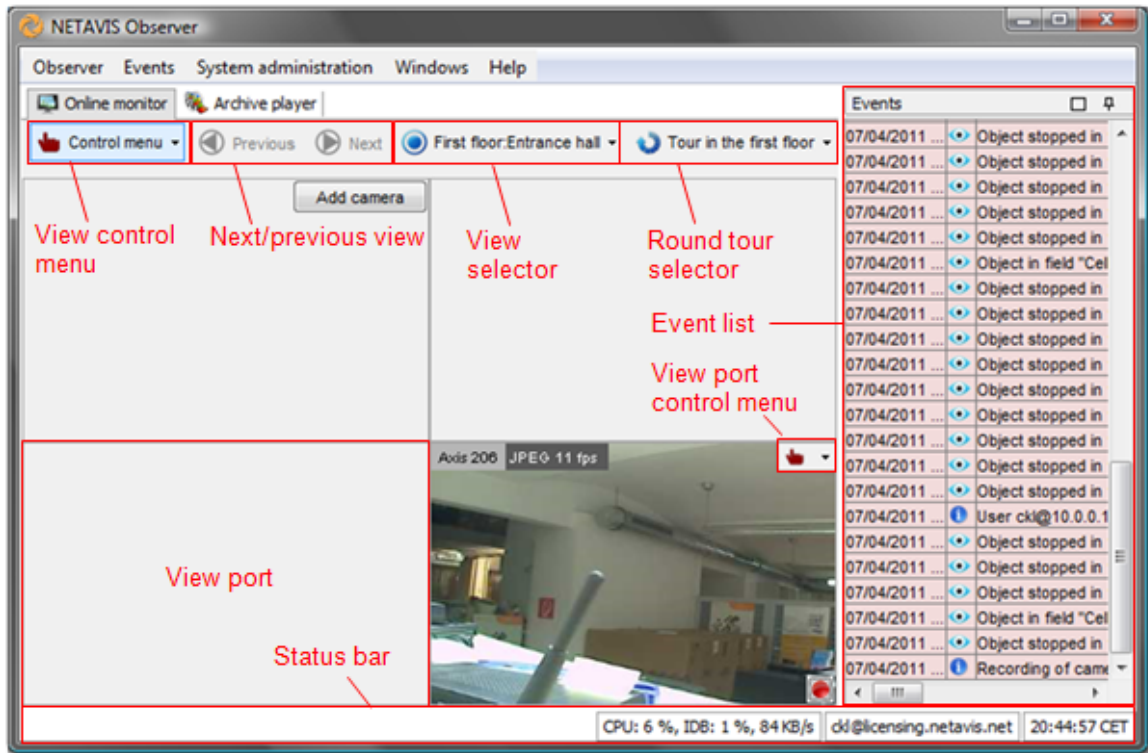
NETAVIS Observer

Observer Events System administration Windows Help

Online monitor Archive player

Control menu Previous Next First floor:Entrance hall Tour in the first floor

Add camera

View control menu

Next/previous view

View selector

Round tour selector

Event list

View port control menu

Axis 206 JPEG 11 fps

View port

Status bar

Events

| | | |
|---|---|---|
| 07/04/2011 ... | | Object stopped in |
| 07/04/2011 ... | | Object stopped in |
| 07/04/2011 ... | | Object stopped in |
| 07/04/2011 ... | | Object stopped in |
| 07/04/2011 ... | | Object stopped in |
| 07/04/2011 ... | | Object in field "Cel |
| 07/04/2011 ... | | Object stopped in |
| 07/04/2011 ... | | Object stopped in |
| 07/04/2011 ... | | Object stopped in |
| 07/04/2011 ... | | Object stopped in |
| 07/04/2011 ... | | Object stopped in |
| 07/04/2011 ... | | Object stopped in |
| 07/04/2011 ... | | Object stopped in |
| 07/04/2011 ... | | Object stopped in |
| 07/04/2011 ... | | Object stopped in |
| 07/04/2011 ... | | User ckl@10.0.0.1 |
| 07/04/2011 ... | | Object stopped in |
| 07/04/2011 ... | | Object stopped in |
| 07/04/2011 ... | | Object stopped in |
| 07/04/2011 ... | | Object in field "Cel |
| 07/04/2011 ... | | Object stopped in |
| 07/04/2011 ... | | Recording of came |

CPU: 6 %, IDB: 1 %, 84 KB/s ckl@licensing.netavis.net 20:44:57 CET